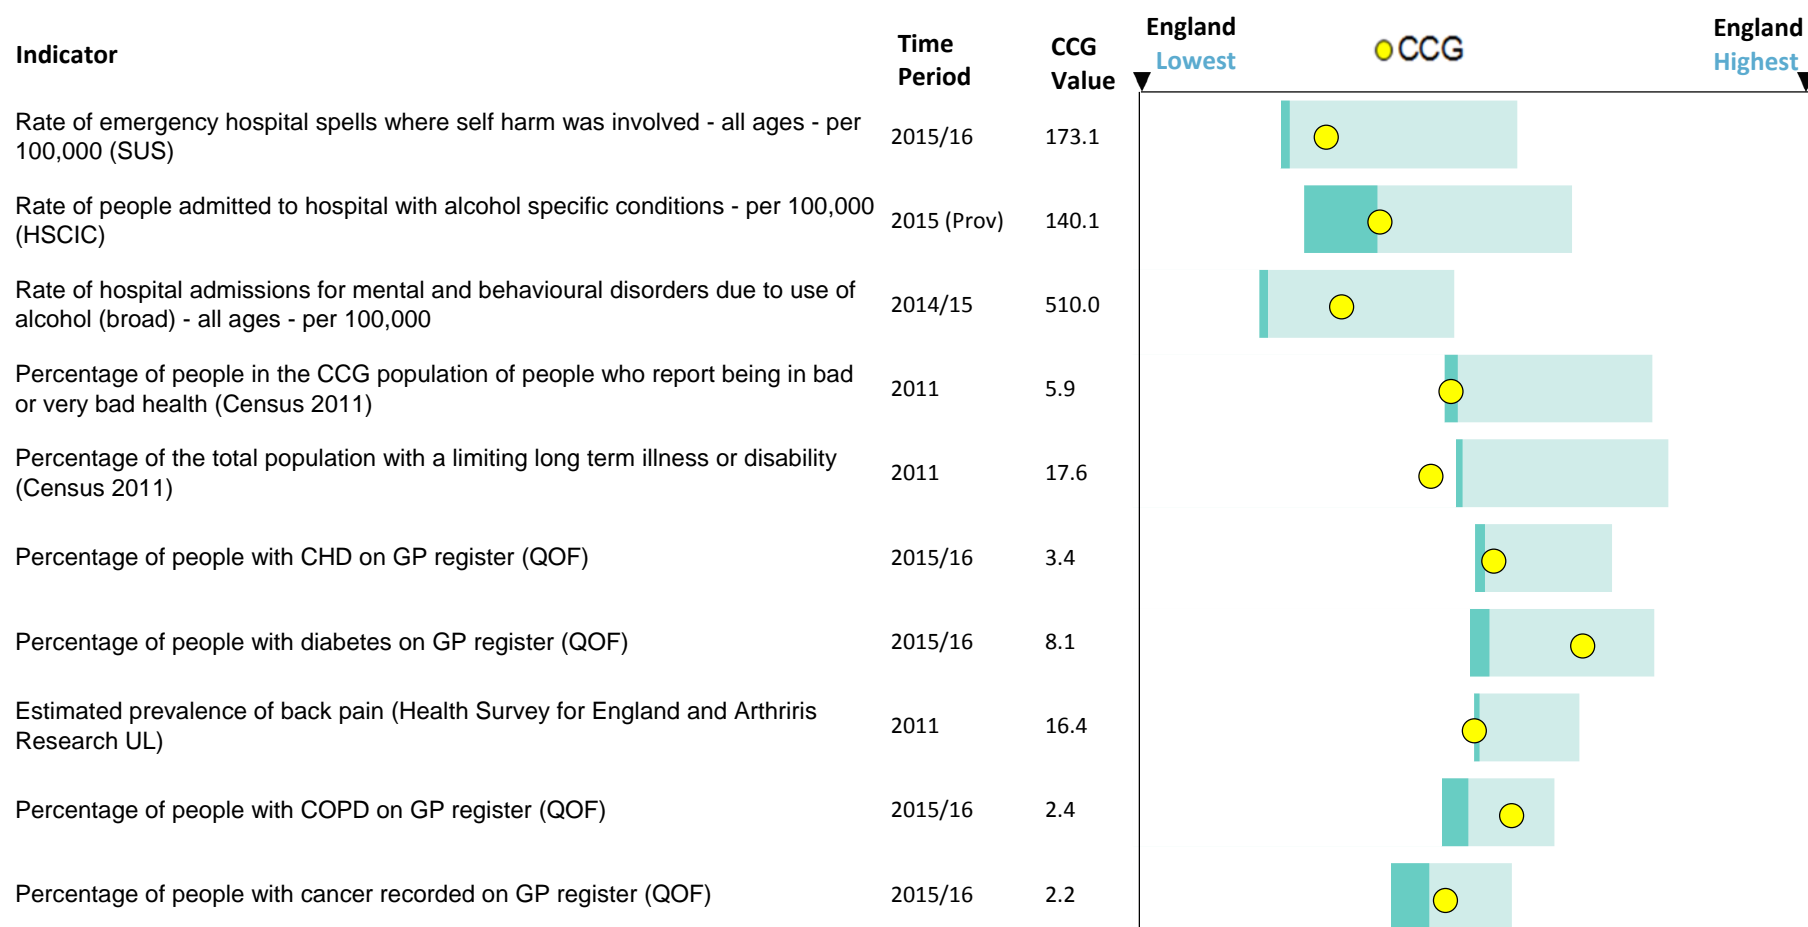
| Indicator | Time Period | CCG Value |
|---|---|---|
| Rate of emergency hospital spells where self harm was involved - all ages - per 100,000 (SUS) | 2015/16 | 173.1 |
| Rate of people admitted to hospital with alcohol specific conditions - per 100,000 (HSCIC) | 2015 (Prov) | 140.1 |
| Rate of hospital admissions for mental and behavioural disorders due to use of alcohol (broad) - all ages - per 100,000 | 2014/15 | 510.0 |
| Percentage of people in the CCG population of people who report being in bad or very bad health (Census 2011) | 2011 | 5.9 |
| Percentage of the total population with a limiting long term illness or disability (Census 2011) | 2011 | 17.6 |
| Percentage of people with CHD on GP register (QOF) | 2015/16 | 3.4 |
| Percentage of people with diabetes on GP register (QOF) | 2015/16 | 8.1 |
| Estimated prevalence of back pain (Health Survey for England and Arthriris Research UL) | 2011 | 16.4 |
| Percentage of people with COPD on GP register (QOF) | 2015/16 | 2.4 |
| Percentage of people with cancer recorded on GP register (QOF) | 2015/16 | 2.2 |

England Lowest

CCG

England Highest